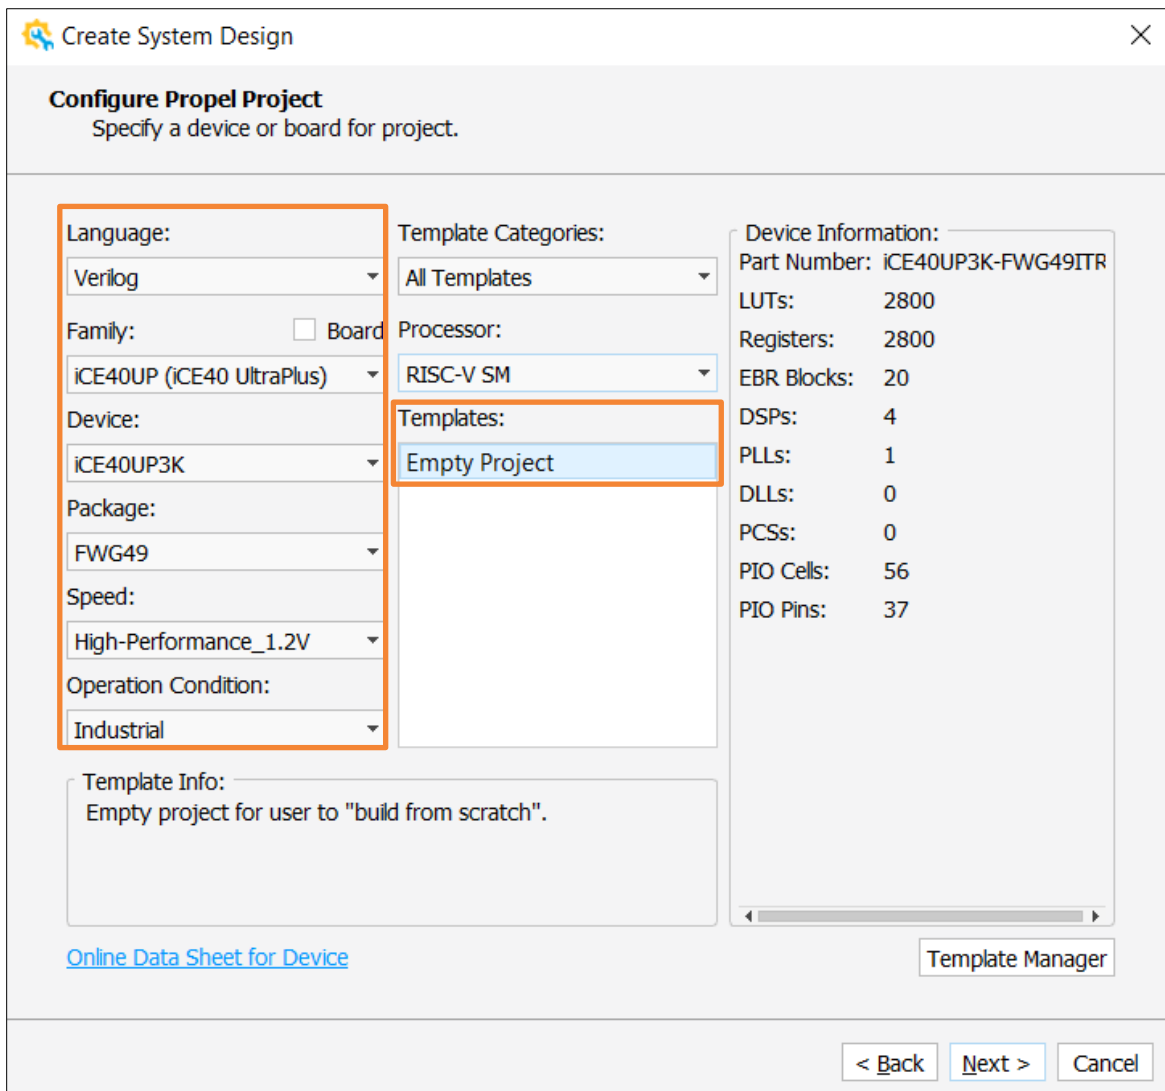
Create System Design

Configure Propel Project
Specify a device or board for project.

Language:
Verilog
Family:
Board
iCE40UP (iCE40 UltraPlus)
Device:
iCE40UP3K
Package:
FWG49
Speed:
High-Performance_1.2V
Operation Condition:
Industrial

Template Categories:
All Templates
Processor:
RISC-V SM
Templates:
Empty Project

Device Information:
Part Number: iCE40UP3K-FWG49ITR
LUTs: 2800
Registers: 2800
EBR Blocks: 20
DSPs: 4
PLLs: 1
DLLs: 0
PCSs: 0
PIO Cells: 56
PIO Pins: 37

Template Info:
Empty project for user to "build from scratch".

Online Data Sheet for Device

Template Manager

< Back
Next >
Cancel